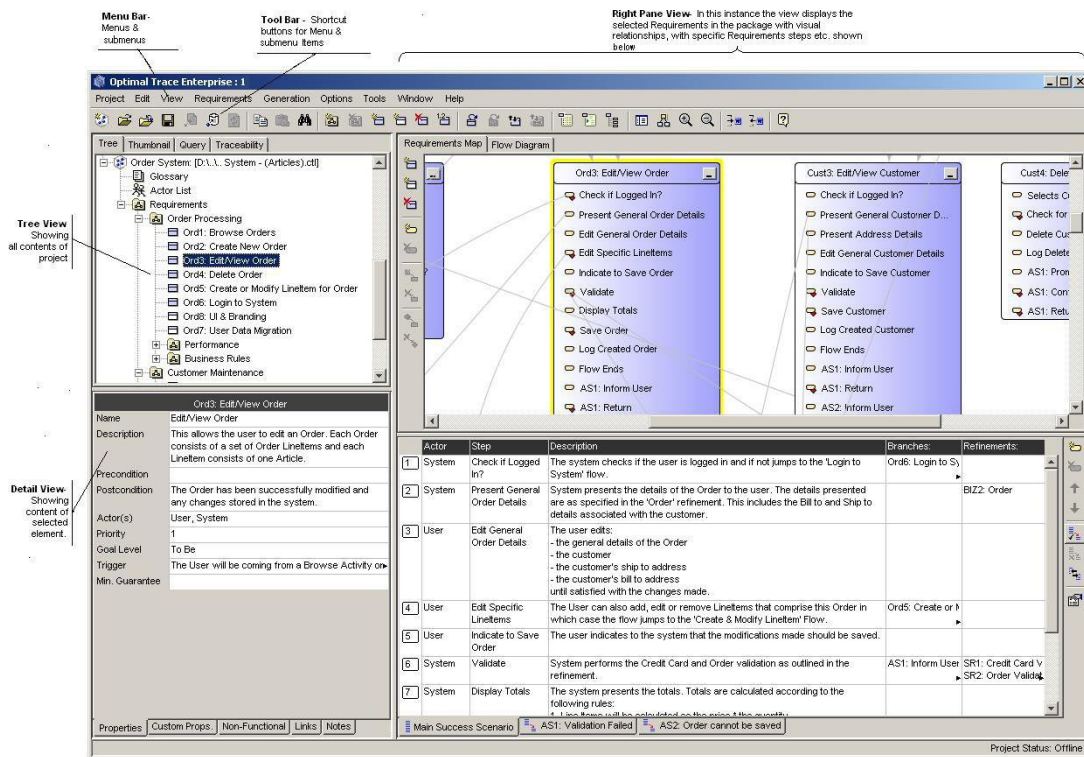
Menu Bar- Menus & submenus

Tool Bar - Shortcut buttons for Menu & submenu Items

Right Pane View- In this instance the view displays the selected Requirements in the package with visual relationships, with specific Requirements steps etc. shown below

Optimal Trace Enterprise : 1

Project Edit View Requirements Generation Options Tools Window Help

Tree | Thumbnail | Query | Traceability

Order System: [D:\..\.. System - (Articles).ctl]
Glossary
Actor List
Requirements
Order Processing
Ord1: Browse Orders
Ord2: Create New Order
Ord3: Edit/View Order
Ord4: Delete Order
Ord5: Create or Modify LineItem for Order
Ord6: Login to System
Ord8: UI & Branding
Ord7: User Data Migration
Performance
Business Rules
Customer Maintenance

Tree View Showing all contents of project

Ord3: Edit/View Order

| | |
|---|---|
| Name | Edit/View Order |
| Description | This allows the user to edit an Order. Each Order consists of a set of Order LineItems and each LineItem consists of one Article. |
| Precondition | |
| Postcondition | The Order has been successfully modified and any changes stored in the system. |
| Actor(s) | User, System |
| Priority | 1 |
| Goal Level | To Be |
| Trigger | The User will be coming from a Browse Activity or |
| Min. Guarantee | |

Detail View- Showing content of selected element.

Properties | Custom Props. | Non-Functional | Links | Notes

Requirements Map | Flow Diagram

Ord3: Edit/View Order
Check if Logged In?
Present General Order Details
Edit General Order Details
Edit Specific LineItems
Indicate to Save Order
Validate
Display Totals
Save Order
Log Created Order
Flow Ends
AS1: Inform User
AS1: Return

Cust3: Edit/View Customer
Check if Logged In?
Present General Customer D...
Present Address Details
Edit General Customer Details
Indicate to Save Customer
Validate
Save Customer
Log Created Customer
Flow Ends
AS1: Inform User
AS1: Return
AS2: Inform User

Cust4: Dele
Selects C
Check for
Delete Cus
Log Delete
AS1: Prom
AS1: Cor
AS1: Retu

| | Actor | Step | Description | Branches: | Refinements: |
|---|---|---|---|---|---|
| 1 | System | Check if Logged In? | The system checks if the user is logged in and if not jumps to the 'Login to System' flow. | Ord6: Login to Sy | |
| 2 | System | Present General Order Details | System presents the details of the Order to the user. The details presented are as specified in the 'Order' refinement. This includes the Bill to and Ship to details associated with the customer. | | BIZ2: Order |
| 3 | User | Edit General Order Details | The user edits:<br>- the general details of the Order<br>- the customer<br>- the customer's ship to address<br>- the customer's bill to address<br>until satisfied with the changes made. | | |
| 4 | User | Edit Specific LineItems | The User can also add, edit or remove LineItems that comprise this Order in which case the flow jumps to the 'Create & Modify LineItem' Flow. | Ord5: Create or M | |
| 5 | User | Indicate to Save Order | The user indicates to the system that the modifications made should be saved. | | |
| 6 | System | Validate | System performs the Credit Card and Order validation as outlined in the refinement. | AS1: Inform User | SR1: Credit Card V<br>SR2: Order Validat |
| 7 | System | Display Totals | The system presents the totals. Totals are calculated according to the following rules:<br>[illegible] | | |

Main Success Scenario | AS1: Validation Failed | AS2: Order cannot be saved

Project Status: Offline